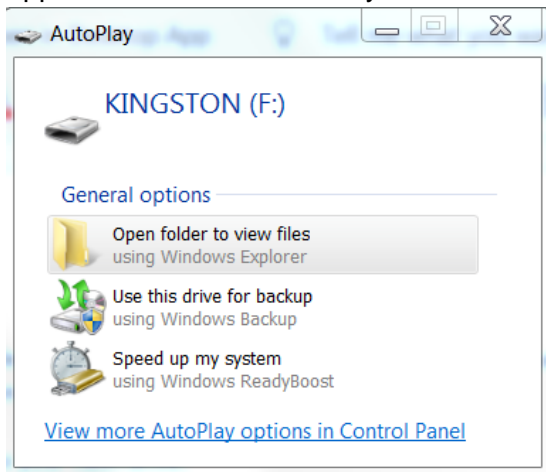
AutoPlay

KINGSTON (F:)

General options

Open folder to view files
using Windows Explorer

Use this drive for backup
using Windows Backup

Speed up my system
using Windows ReadyBoost

View more AutoPlay options in Control Panel